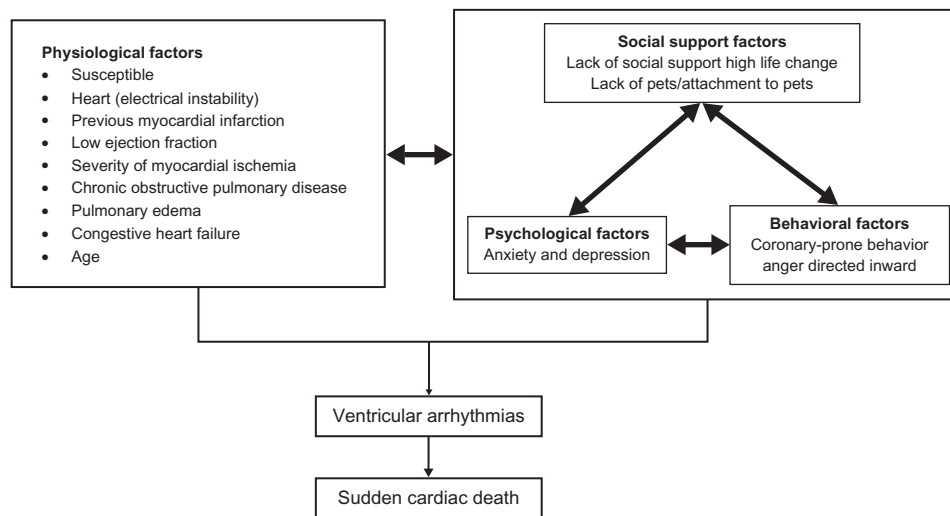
Physiological factors
- Susceptible
- Heart (electrical instability)
- Previous myocardial infarction
- Low ejection fraction
- Severity of myocardial ischemia
- Chronic obstructive pulmonary disease
- Pulmonary edema
- Congestive heart failure
- Age

Social support factors
Lack of social support high life change
Lack of pets/attachment to pets

Psychological factors
Anxiety and depression

Behavioral factors
Coronary-prone behavior
anger directed inward

Ventricular arrhythmias

Sudden cardiac death